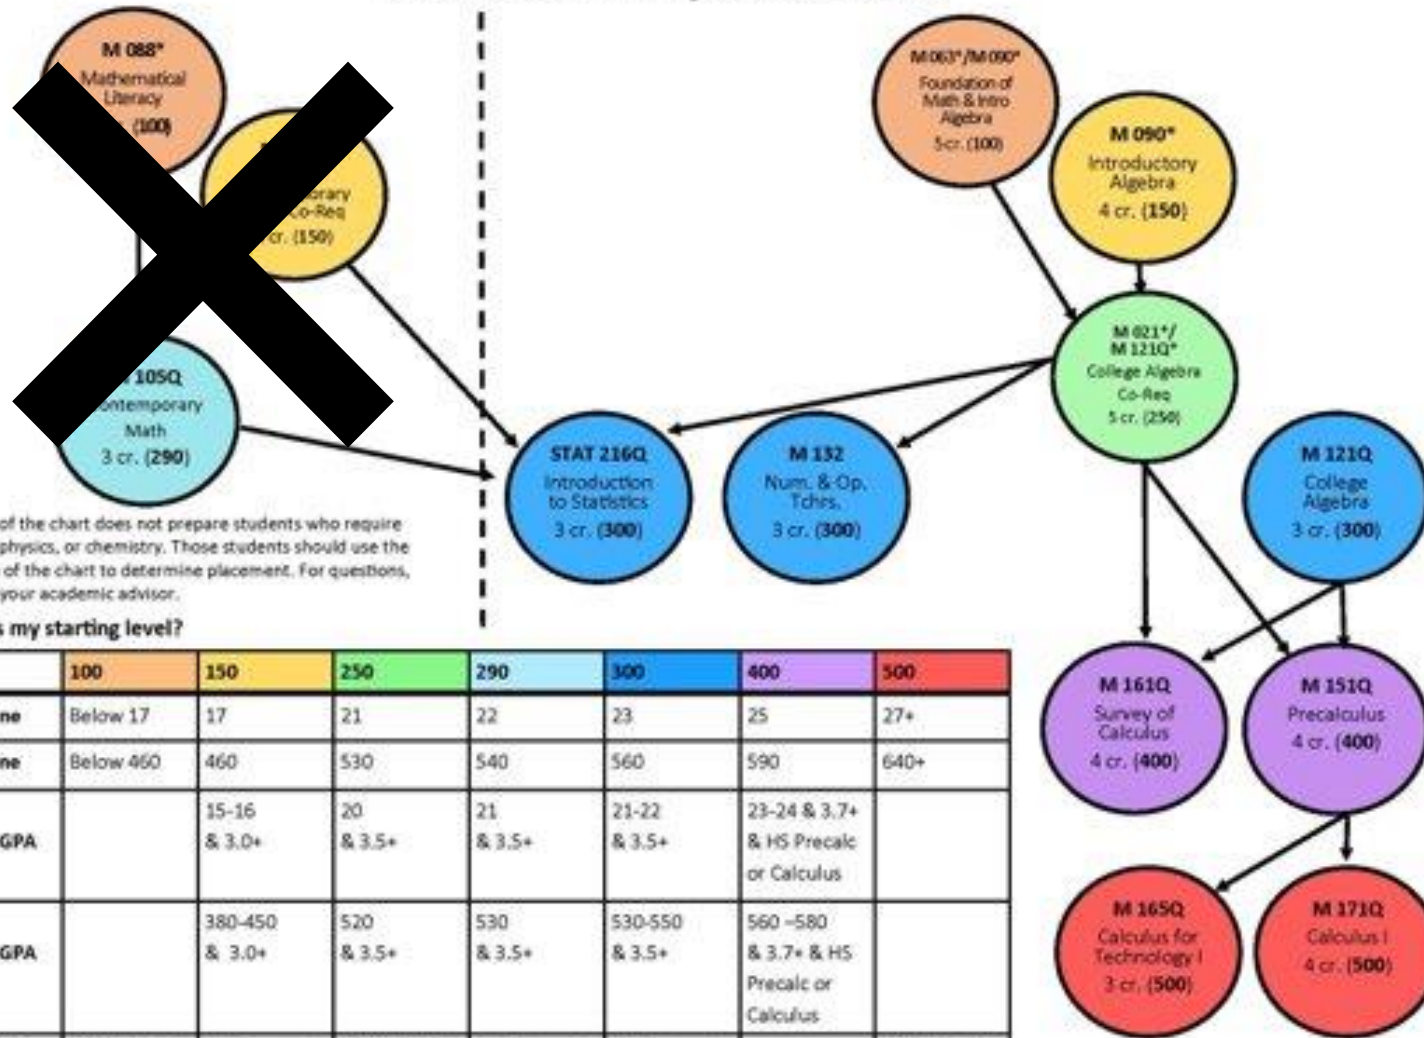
M 088*
Mathematical Literacy
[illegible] (100)

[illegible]
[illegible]brary
Co-Req
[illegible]cr. (150)

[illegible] 105Q
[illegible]ontemporary
Math
3 cr. (290)

M 063*/M 090*
Foundation of Math & Intro Algebra
5 cr. (100)

M 090*
Introductory Algebra
4 cr. (150)

M 021*/
M 121Q*
College Algebra
Co-Req
5 cr. (250)

STAT 216Q
Introduction to Statistics
3 cr. (300)

M 132
Num. & Op. Tchrs.
3 cr. (300)

M 121Q
College Algebra
3 cr. (300)

M 161Q
Survey of Calculus
4 cr. (400)

M 151Q
Precalculus
4 cr. (400)

M 165Q
Calculus for Technology I
3 cr. (500)

M 171Q
Calculus I
4 cr. (500)

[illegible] of the chart does not prepare students who require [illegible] physics, or chemistry. Those students should use the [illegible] of the chart to determine placement. For questions, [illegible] your academic advisor.

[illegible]s my starting level?

| | 100 | 150 | 250 | 290 | 300 | 400 | 500 |
|---|---|---|---|---|---|---|---|
| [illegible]ne | Below 17 | 17 | 21 | 22 | 23 | 25 | 27+ |
| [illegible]ne | Below 460 | 460 | 530 | 540 | 560 | 590 | 640+ |
| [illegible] GPA | | 15-16 & 3.0+ | 20 & 3.5+ | 21 & 3.5+ | 21-22 & 3.5+ | 23-24 & 3.7+ & HS Precalc or Calculus | |
| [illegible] GPA | | 380-450 & 3.0+ | 520 & 3.5+ | 530 & 3.5+ | 530-550 & 3.5+ | 560 –580 & 3.7+ & HS Precalc or Calculus | |